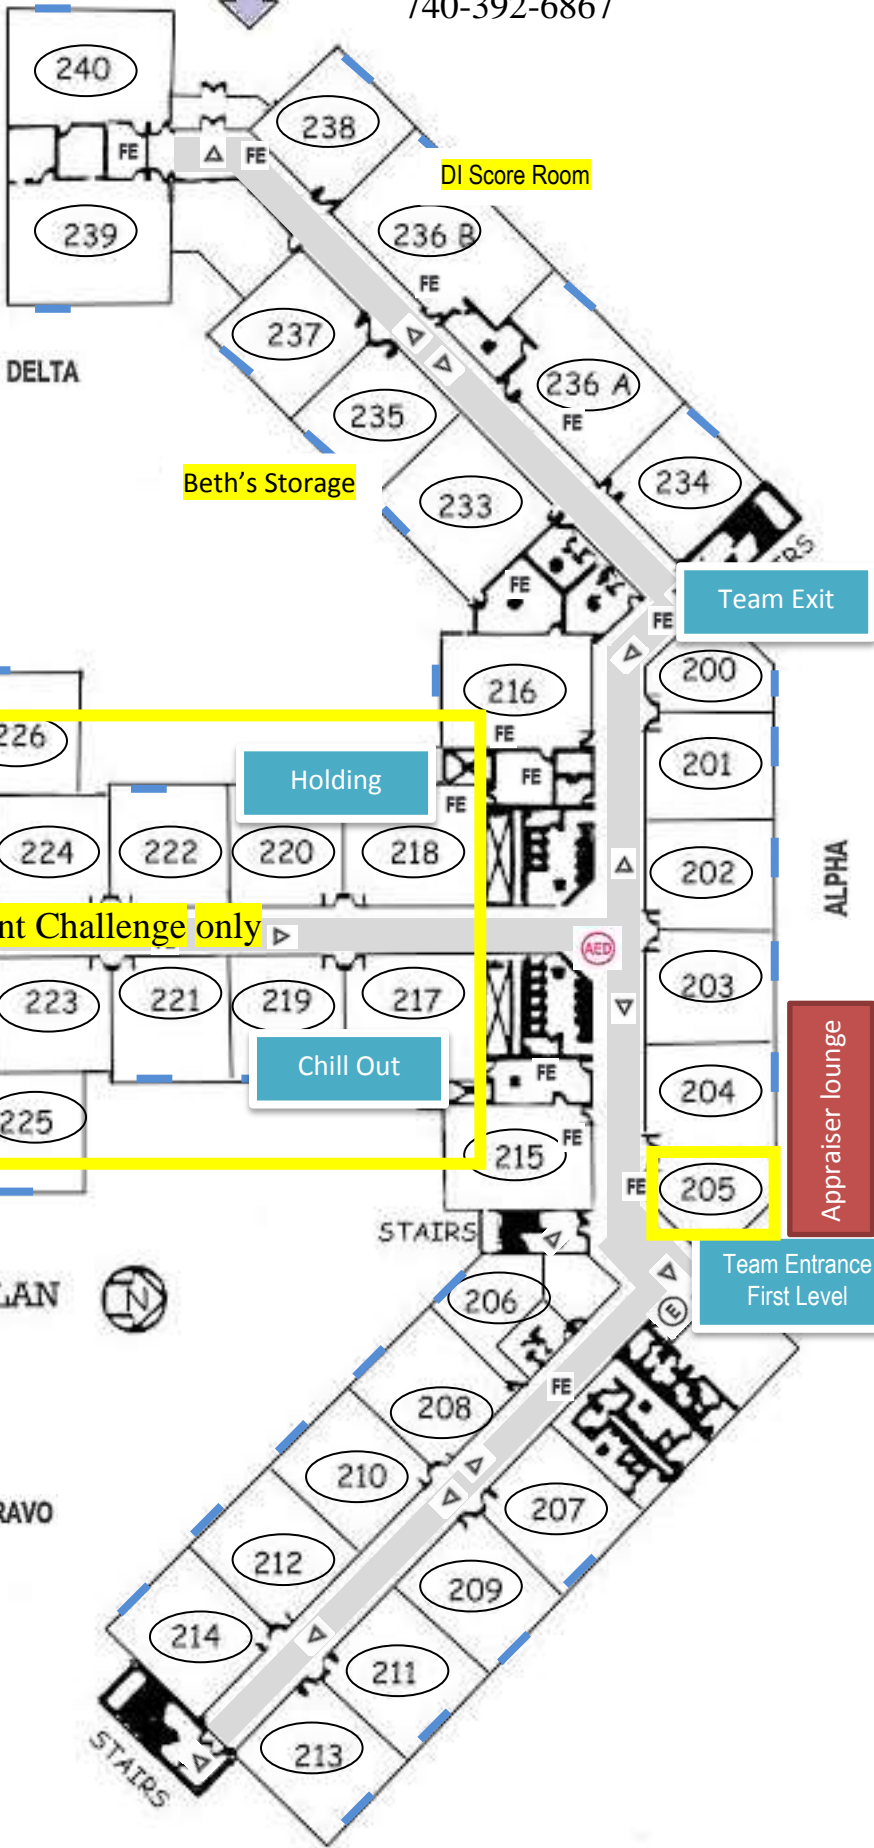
740-392-6867

240
FE
FE
238
DI Score Room
239
236 B
FE
237
DELTA
235
236 A
FE
Beth's Storage
234
233
RS
FE
Team Exit
FE
200
216
226
FE
Holding
FE
201
FE
224
222
220
218
202
ALPHA
nt Challenge only
AED
223
221
219
217
203
Chill Out
FE
204
Appraiser lounge
225
FE
215
FE
205
STAIRS
Team Entrance
First Level
LAN
N
206
E
FE
208
210
207
RAVO
212
209
214
211
213
STAIRS